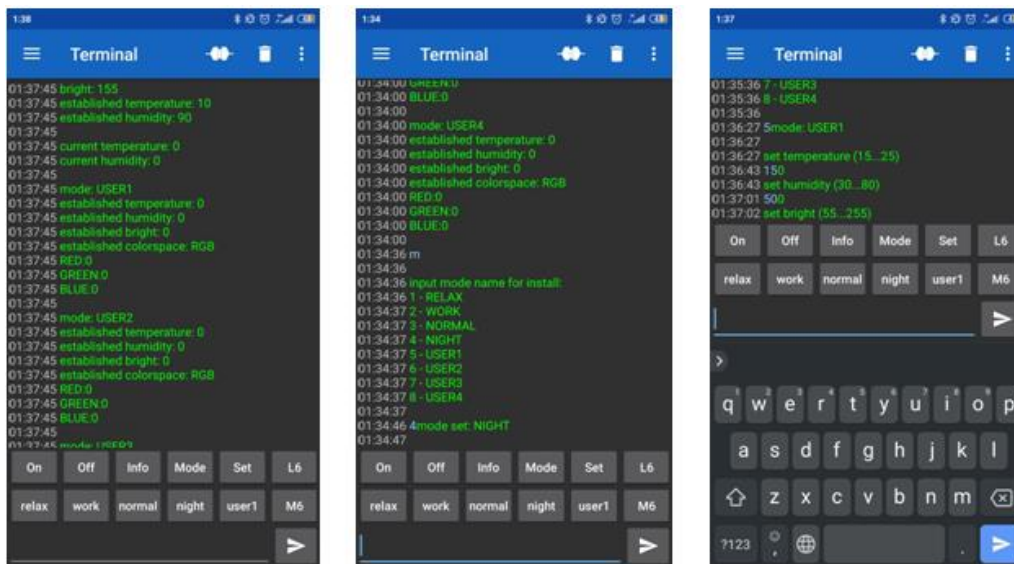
1:38

Terminal

01:37:45 bright: 155
01:37:45 established temperature: 10
01:37:45 established humidity: 90
01:37:45
01:37:45 current temperature: 0
01:37:45 current humidity: 0
01:37:45
01:37:45 mode: USER1
01:37:45 established temperature: 0
01:37:45 established humidity: 0
01:37:45 established bright: 0
01:37:45 established colorspace: RGB
01:37:45 RED:0
01:37:45 GREEN:0
01:37:45 BLUE:0
01:37:45
01:37:45 mode: USER2
01:37:45 established temperature: 0
01:37:45 established humidity: 0
01:37:45 established bright: 0
01:37:45 established colorspace: RGB
01:37:45 RED:0
01:37:45 GREEN:0
01:37:45 BLUE:0
01:37:45
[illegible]

On Off Info Mode Set L6
relax work normal night user1 M6

1:34

Terminal

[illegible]
01:34:00 BLUE:0
01:34:00
01:34:00 mode: USER4
01:34:00 established temperature: 0
01:34:00 established humidity: 0
01:34:00 established bright: 0
01:34:00 established colorspace: RGB
01:34:00 RED:0
01:34:00 GREEN:0
01:34:00 BLUE:0
01:34:00
01:34:36 m
01:34:36
01:34:36 input mode name for install:
01:34:36 1 - RELAX
01:34:37 2 - WORK
01:34:37 3 - NORMAL
01:34:37 4 - NIGHT
01:34:37 5 - USER1
01:34:37 6 - USER2
01:34:37 7 - USER3
01:34:37 8 - USER4
01:34:37
01:34:46 4mode set: NIGHT
01:34:47

On Off Info Mode Set L6
relax work normal night user1 M6

1:37

Terminal

01:35:36 7 - USER3
01:35:36 8 - USER4
01:35:36
01:36:27 5mode: USER1
01:36:27
01:36:27 set temperature (15...25)
01:36:43 150
01:36:43 set humidity (30...80)
01:37:01 500
01:37:02 set bright (55...255)

On Off Info Mode Set L6
relax work normal night user1 M6

q w e r t y u i o p
a s d f g h j k l
z x c v b n m
?123 , .